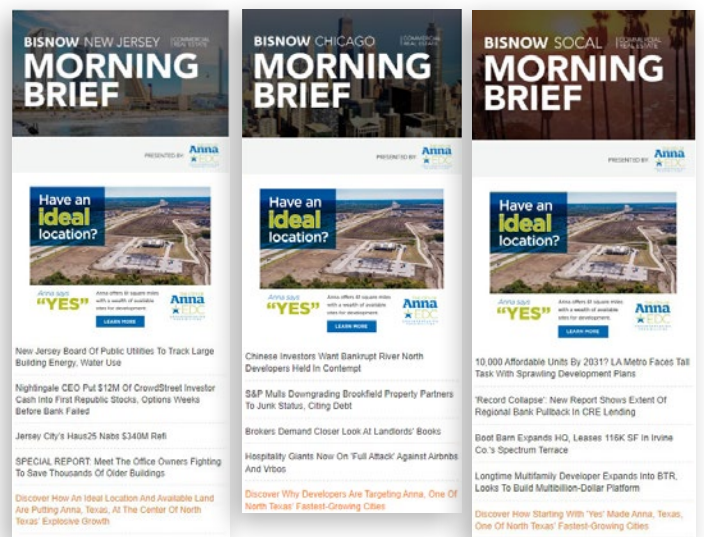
BISNOW NEW JERSEY COMMERCIAL REAL ESTATE
MORNING BRIEF
PRESENTED BY Anna EDC

Have an ideal location?
Anna says "YES"
Anna offers 81 square miles with a wealth of available sites for development.
LEARN MORE
Anna EDC

New Jersey Board Of Public Utilities To Track Large Building Energy, Water Use

Nightingale CEO Put $12M Of CrowdStreet Investor Cash Into First Republic Stocks, Options Weeks Before Bank Failed

Jersey City's Haus25 Nabs $340M Refi

SPECIAL REPORT: Meet The Office Owners Fighting To Save Thousands Of Older Buildings

Discover How An Ideal Location And Available Land Are Putting Anna, Texas, At The Center Of North Texas' Explosive Growth

BISNOW CHICAGO COMMERCIAL REAL ESTATE
MORNING BRIEF
PRESENTED BY Anna EDC

Have an ideal location?
Anna says "YES"
Anna offers 81 square miles with a wealth of available sites for development.
LEARN MORE
Anna EDC

Chinese Investors Want Bankrupt River North Developers Held In Contempt

S&P Mulls Downgrading Brookfield Property Partners To Junk Status, Citing Debt

Brokers Demand Closer Look At Landlords' Books

Hospitality Giants Now On 'Full Attack' Against Airbnbs And Vrbos

Discover Why Developers Are Targeting Anna, One Of North Texas' Fastest-Growing Cities

BISNOW SOCAL COMMERCIAL REAL ESTATE
MORNING BRIEF
PRESENTED BY Anna EDC

Have an ideal location?
Anna says "YES"
Anna offers 81 square miles with a wealth of available sites for development.
LEARN MORE
Anna EDC

10,000 Affordable Units By 2031? LA Metro Faces Tall Task With Sprawling Development Plans

'Record Collapse': New Report Shows Extent Of Regional Bank Pullback In CRE Lending

Boot Barn Expands HQ, Leases 116K SF In Irvine Co.'s Spectrum Terrace

Longtime Multifamily Developer Expands Into BTR, Looks To Build Multibillion-Dollar Platform

Discover How Starting With 'Yes' Made Anna, Texas, One Of North Texas' Fastest-Growing Cities